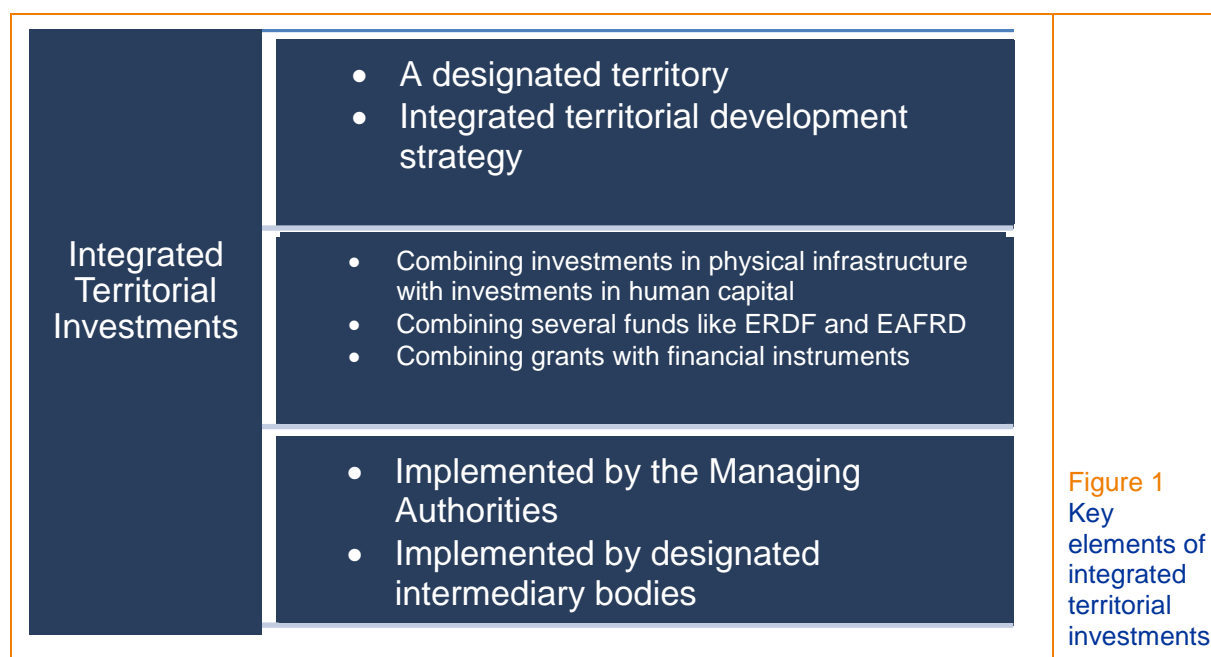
Integrated Territorial Investments

- A designated territory
- Integrated territorial development strategy

- Combining investments in physical infrastructure with investments in human capital
- Combining several funds like ERDF and EAFRD
- Combining grants with financial instruments

- Implemented by the Managing Authorities
- Implemented by designated intermediary bodies

Figure 1
Key elements of integrated territorial investments